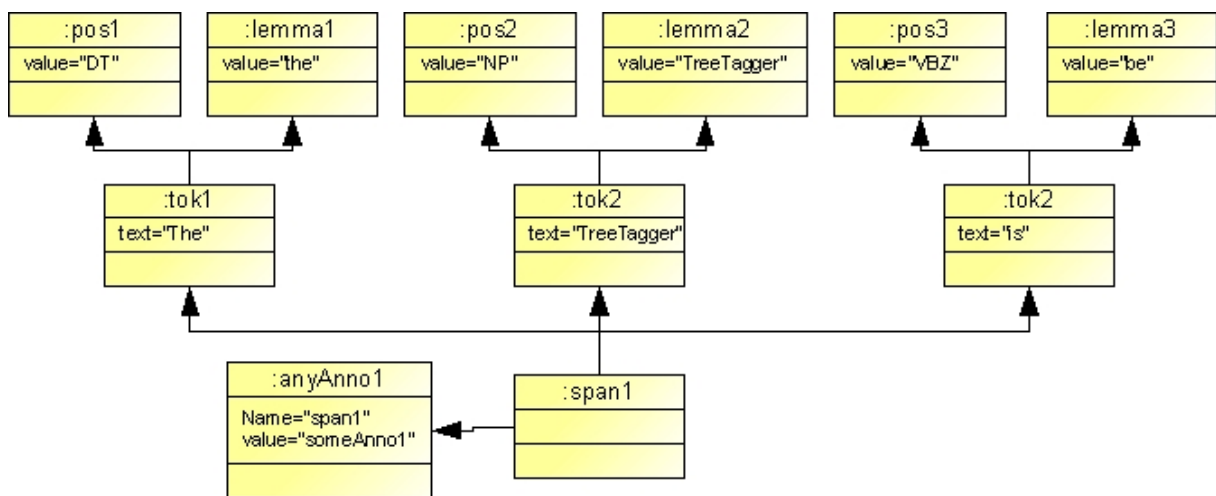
:pos1
value="DT"

:lemma1
value="the"

:pos2
value="NP"

:lemma2
value="TreeTagger"

:pos3
value="VBZ"

:lemma3
value="be"

:tok1
text="The"

:tok2
text="TreeTagger"

:tok2
text="is"

:anyAnno1
Name="span1"
value="someAnno1"

:span1